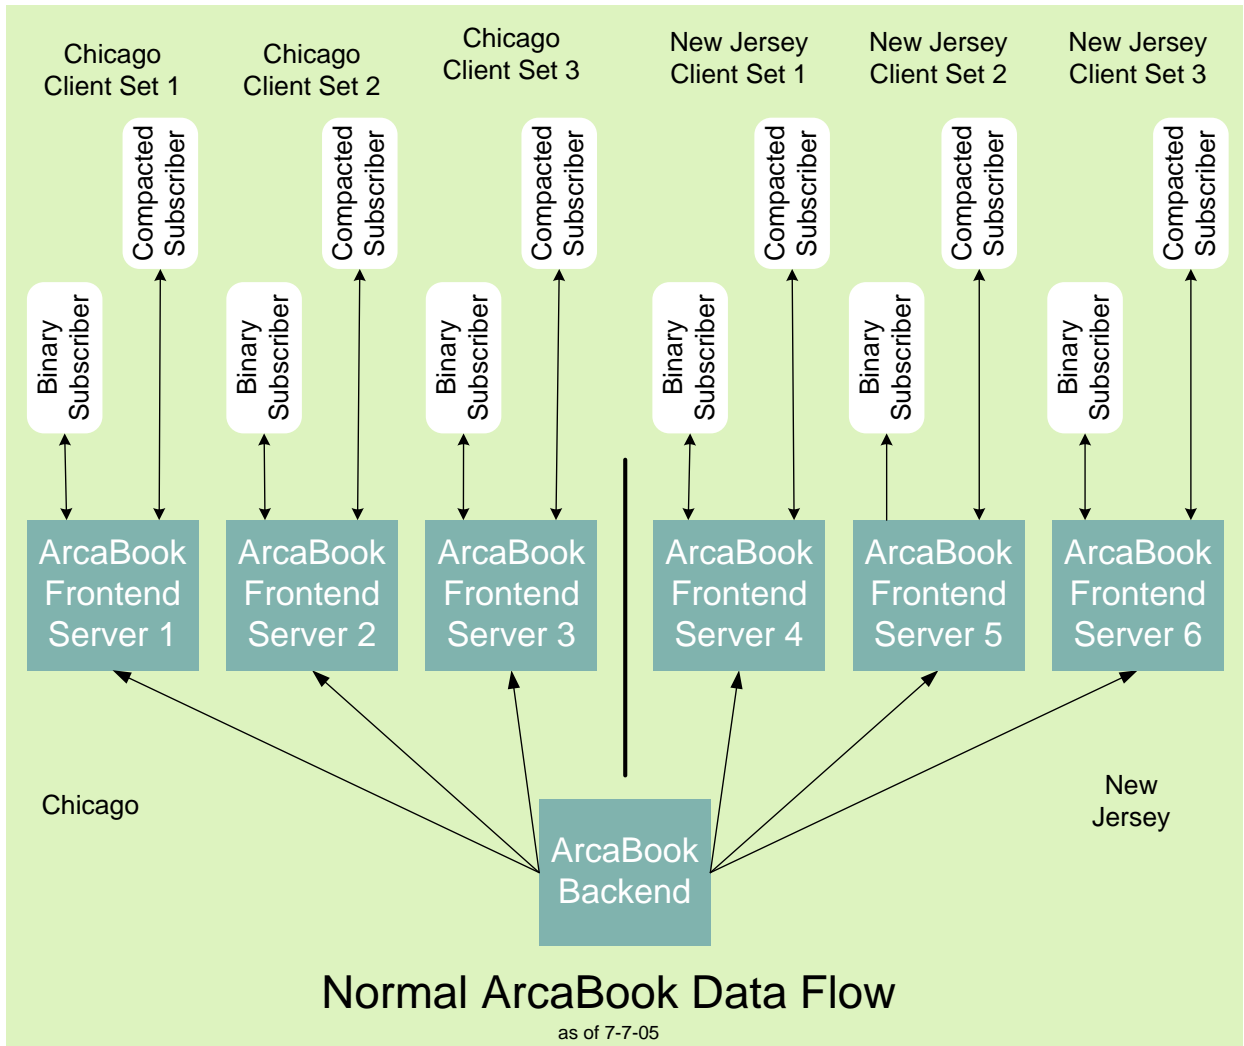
Chicago Client Set 1

Chicago Client Set 2

Chicago Client Set 3

New Jersey Client Set 1

New Jersey Client Set 2

New Jersey Client Set 3

Compacted Subscriber

Compacted Subscriber

Compacted Subscriber

Compacted Subscriber

Compacted Subscriber

Compacted Subscriber

Binary Subscriber

Binary Subscriber

Binary Subscriber

Binary Subscriber

Binary Subscriber

Binary Subscriber

ArcaBook Frontend Server 1

ArcaBook Frontend Server 2

ArcaBook Frontend Server 3

ArcaBook Frontend Server 4

ArcaBook Frontend Server 5

ArcaBook Frontend Server 6

Chicago

New Jersey

ArcaBook Backend

Normal ArcaBook Data Flow

as of 7-7-05